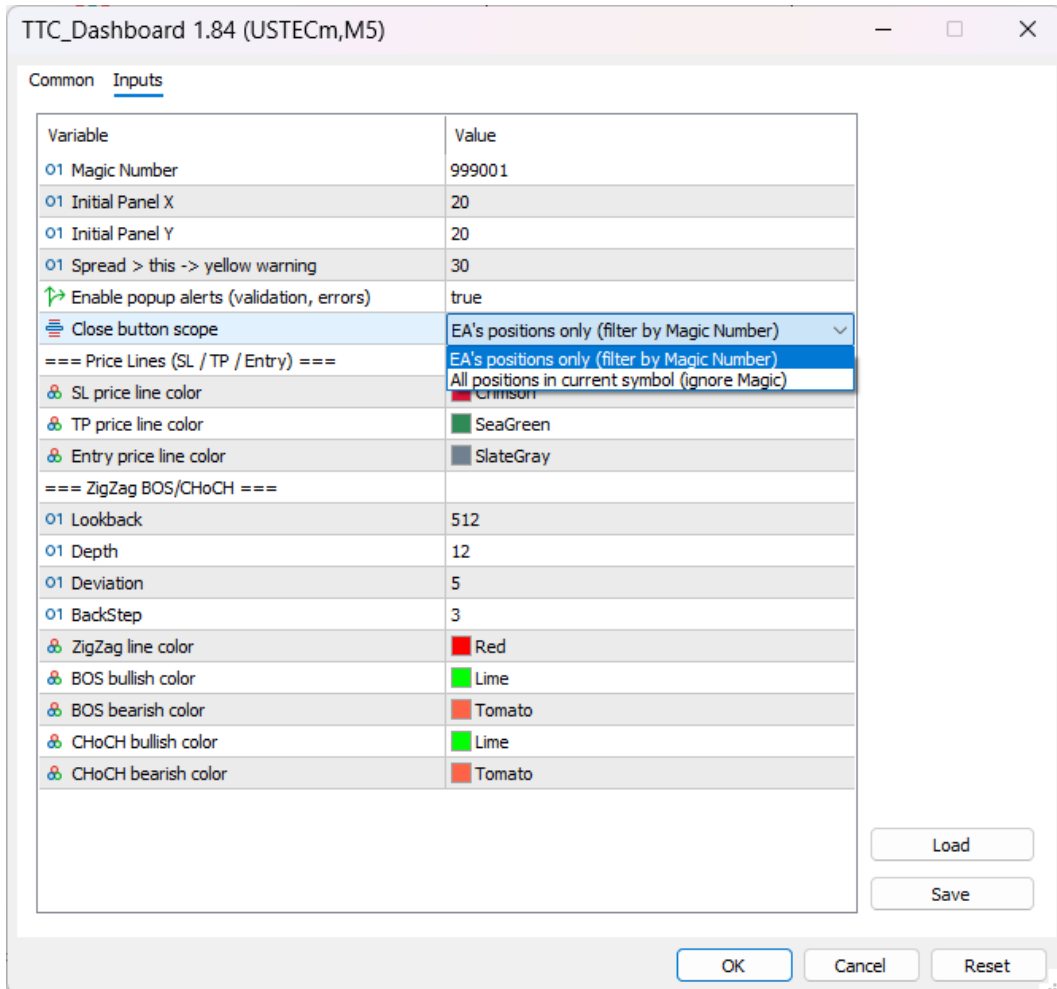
TTC_Dashboard 1.84 (USTECm,M5)

Common Inputs

| Variable | Value |
|---|---|
| 01 Magic Number | 999001 |
| 01 Initial Panel X | 20 |
| 01 Initial Panel Y | 20 |
| 01 Spread > this -> yellow warning | 30 |
| Enable popup alerts (validation, errors) | true |
| Close button scope | EA's positions only (filter by Magic Number) |
| === Price Lines (SL / TP / Entry) === | EA's positions only (filter by Magic Number) All positions in current symbol (ignore Magic) |
| SL price line color | Crimson |
| TP price line color | SeaGreen |
| Entry price line color | SlateGray |
| === ZigZag BOS/CHoCH === | |
| 01 Lookback | 512 |
| 01 Depth | 12 |
| 01 Deviation | 5 |
| 01 BackStep | 3 |
| ZigZag line color | Red |
| BOS bullish color | Lime |
| BOS bearish color | Tomato |
| CHoCH bullish color | Lime |
| CHoCH bearish color | Tomato |

Load
Save

OK Cancel Reset